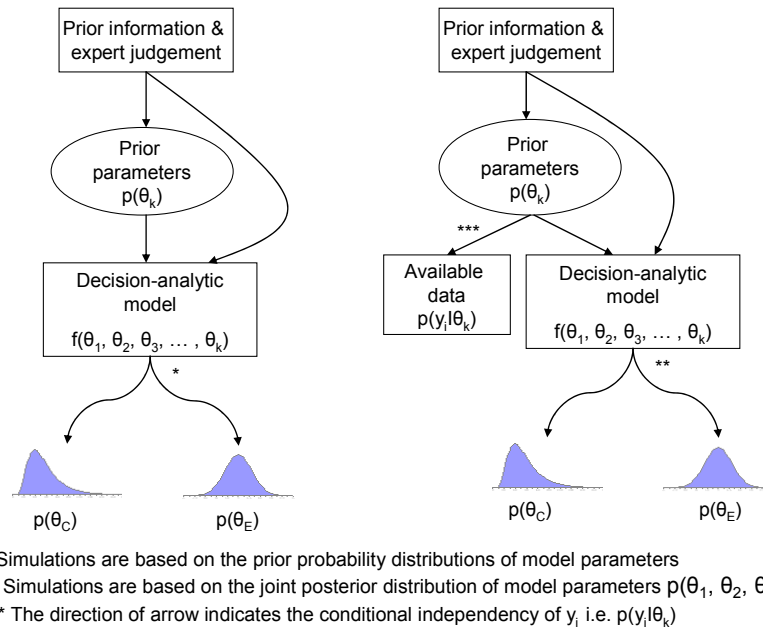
Prior information & expert judgement

Prior parameters $p(\theta_k)$

Decision-analytic model $f(\theta_1, \theta_2, \theta_3, \ldots, \theta_k)$

*

$p(\theta_C)$

$p(\theta_E)$

Prior information & expert judgement

Prior parameters $p(\theta_k)$

***

Available data $p(y_i|\theta_k)$

Decision-analytic model $f(\theta_1, \theta_2, \theta_3, \ldots, \theta_k)$

**

$p(\theta_C)$

$p(\theta_E)$

Simulations are based on the prior probability distributions of model parameters
Simulations are based on the joint posterior distribution of model parameters $p(\theta_1, \theta_2,$ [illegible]
* The direction of arrow indicates the conditional independency of $y_i$ i.e. $p(y_i|\theta_k)$